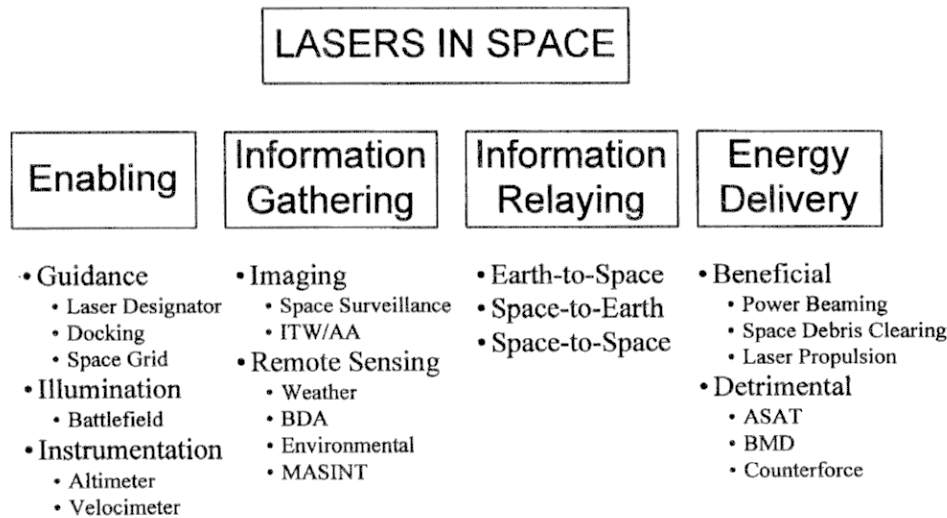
LASERS IN SPACE

Enabling

- Guidance
  - Laser Designator
  - Docking
  - Space Grid
- Illumination
  - Battlefield
- Instrumentation
  - Altimeter
  - Velocimeter

Information Gathering

- Imaging
  - Space Surveillance
  - ITW/AA
- Remote Sensing
  - Weather
  - BDA
  - Environmental
  - MASINT

Information Relaying

- Earth-to-Space
- Space-to-Earth
- Space-to-Space

Energy Delivery

- Beneficial
  - Power Beaming
  - Space Debris Clearing
  - Laser Propulsion
- Detrimental
  - ASAT
  - BMD
  - Counterforce